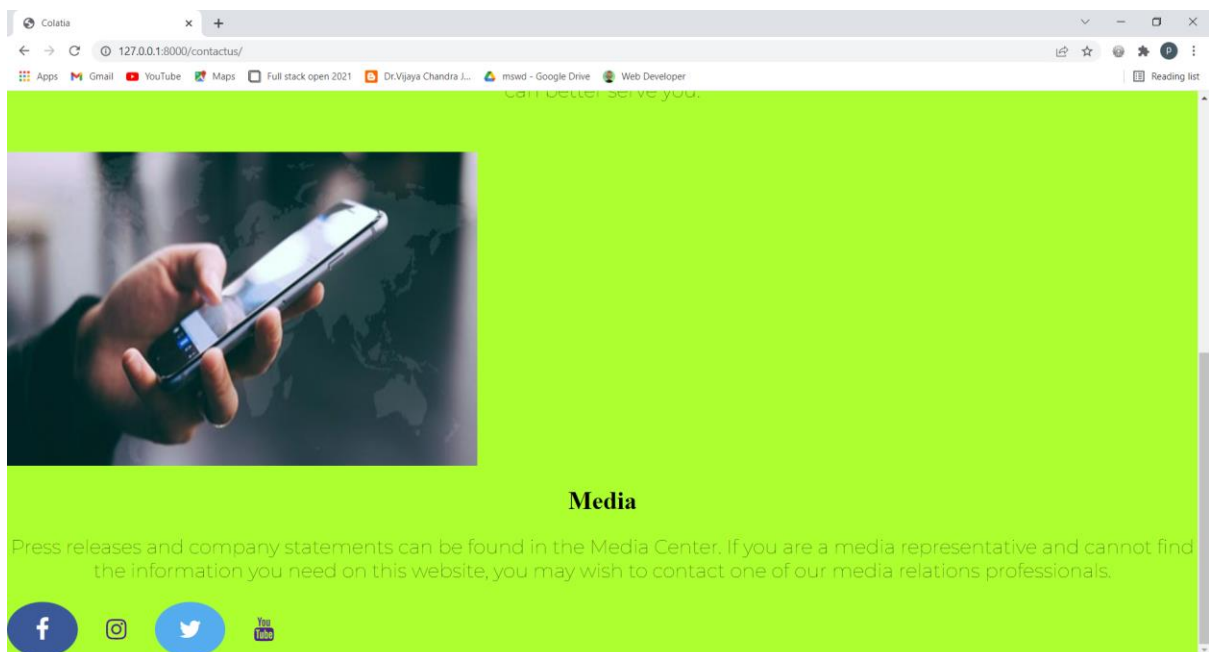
Colatia
127.0.0.1:8000/contactus/
Apps Gmail YouTube Maps Full stack open 2021 Dr.Vijaya Chandra J... mswd - Google Drive Web Developer
Reading list

can better serve you.

Media

Press releases and company statements can be found in the Media Center. If you are a media representative and cannot find the information you need on this website, you may wish to contact one of our media relations professionals.

f
You Tube